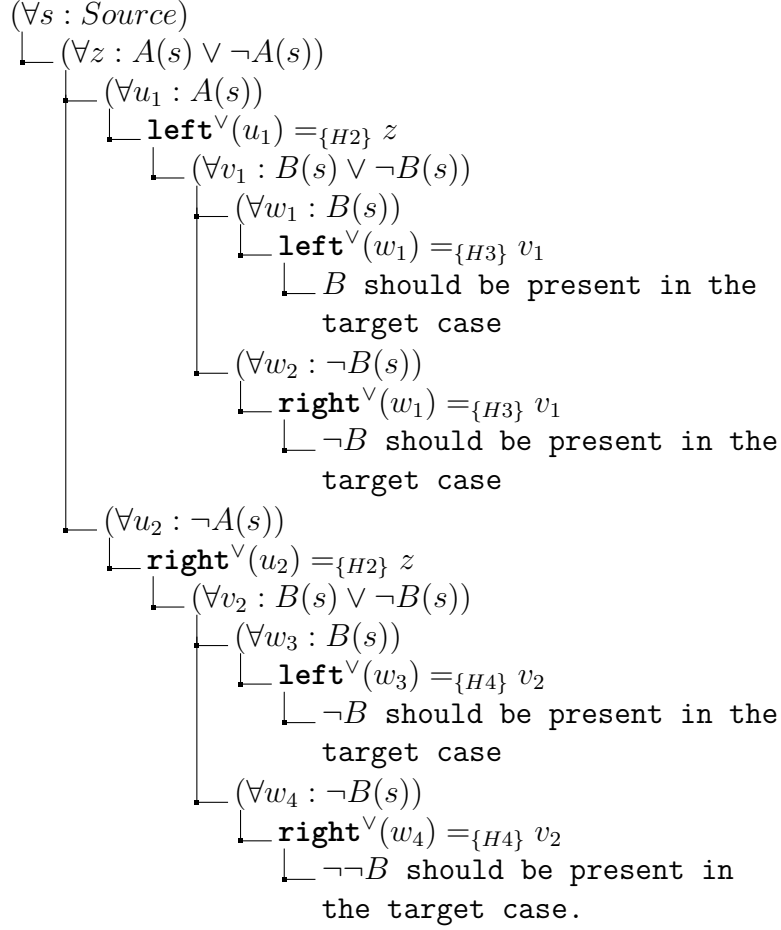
$(\forall s : Source)$
$(\forall z : A(s) \vee \neg A(s))$
$(\forall u_1 : A(s))$
$\mathbf{left}^{\vee}(u_1) =_{\{H2\}} z$
$(\forall v_1 : B(s) \vee \neg B(s))$
$(\forall w_1 : B(s))$
$\mathbf{left}^{\vee}(w_1) =_{\{H3\}} v_1$
$B$ should be present in the target case
$(\forall w_2 : \neg B(s))$
$\mathbf{right}^{\vee}(w_1) =_{\{H3\}} v_1$
$\neg B$ should be present in the target case
$(\forall u_2 : \neg A(s))$
$\mathbf{right}^{\vee}(u_2) =_{\{H2\}} z$
$(\forall v_2 : B(s) \vee \neg B(s))$
$(\forall w_3 : B(s))$
$\mathbf{left}^{\vee}(w_3) =_{\{H4\}} v_2$
$\neg B$ should be present in the target case
$(\forall w_4 : \neg B(s))$
$\mathbf{right}^{\vee}(w_4) =_{\{H4\}} v_2$
$\neg\neg B$ should be present in the target case.